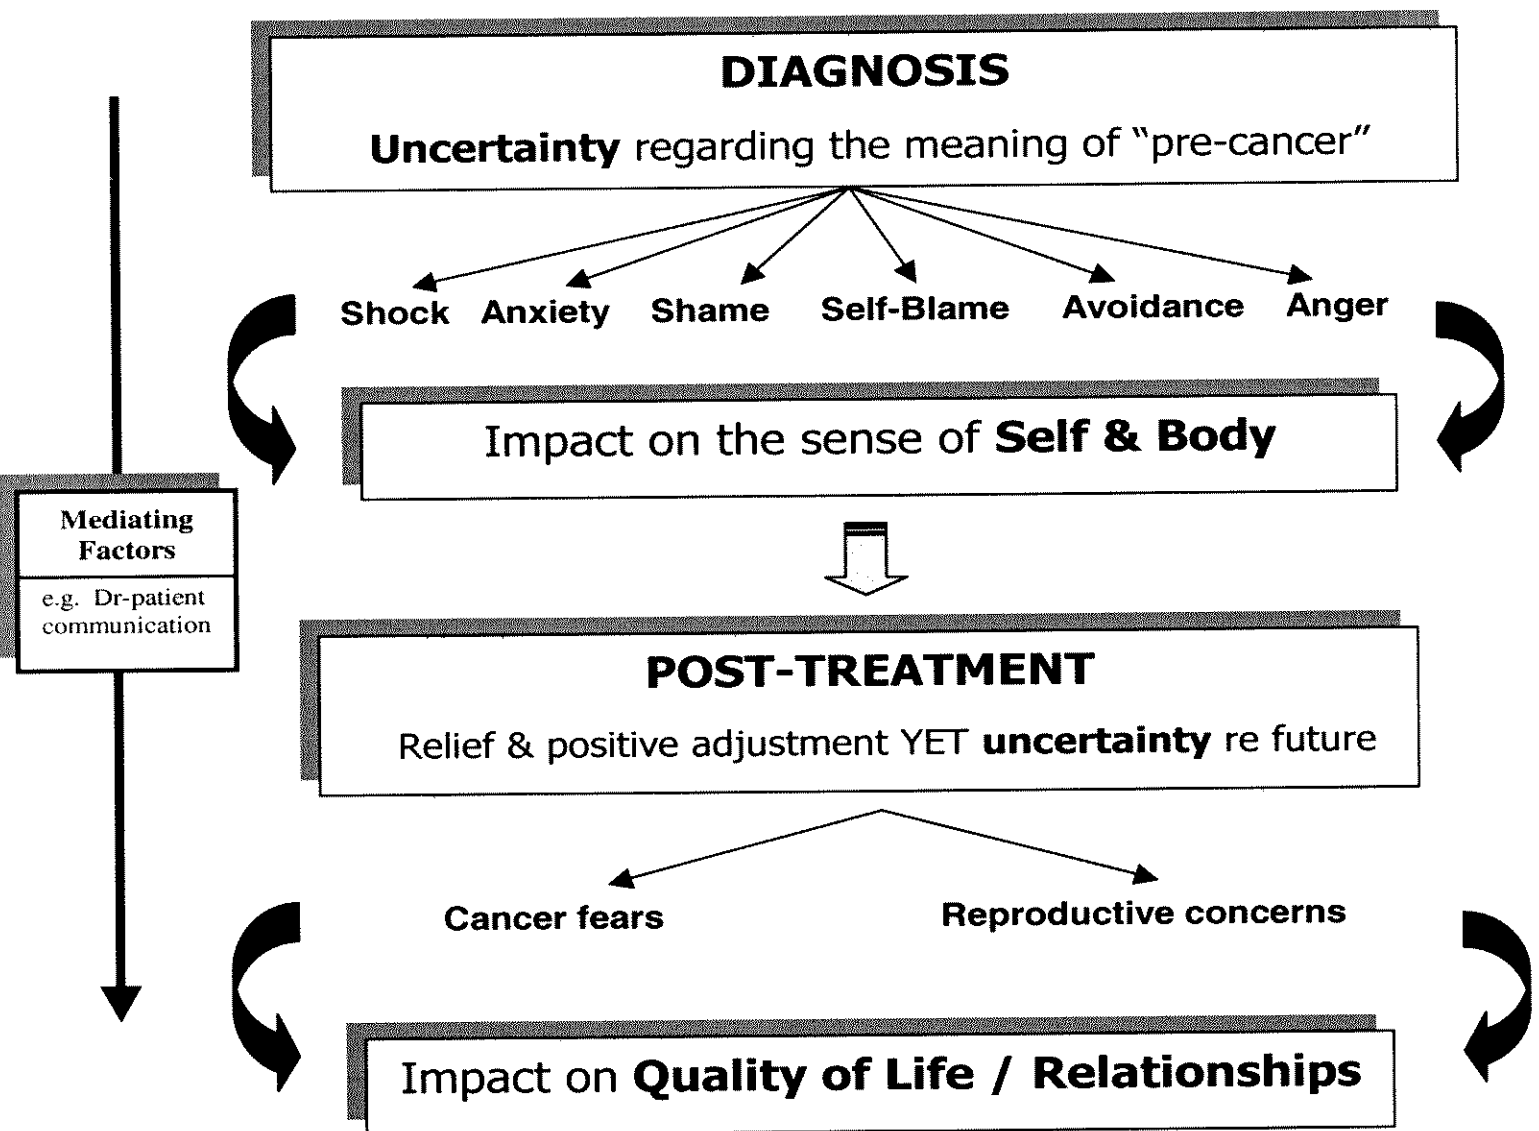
DIAGNOSIS

Uncertainty regarding the meaning of "pre-cancer"

Shock Anxiety Shame Self-Blame Avoidance Anger

Impact on the sense of Self & Body

Mediating Factors

e.g. Dr-patient communication

POST-TREATMENT

Relief & positive adjustment YET uncertainty re future

Cancer fears

Reproductive concerns

Impact on Quality of Life / Relationships